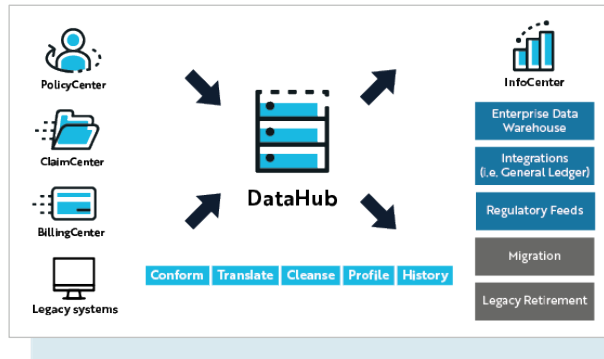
PolicyCenter

ClaimCenter

BillingCenter

Legacy systems

DataHub

Conform Translate Cleanse Profile History

InfoCenter

Enterprise Data Warehouse

Integrations (i.e. General Ledger)

Regulatory Feeds

Migration

Legacy Retirement